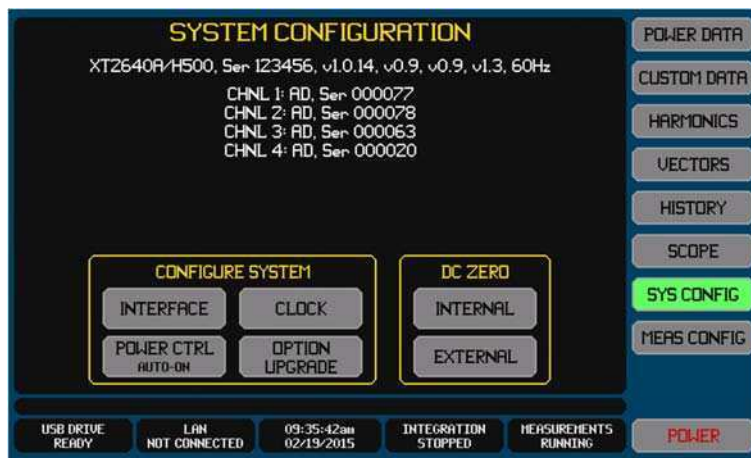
SYSTEM CONFIGURATION

XTZ640A/H500, Ser 123456, v1.0.14, v0.9, v0.9, v1.3, 60Hz

CHNL 1: AD, Ser 000077
CHNL 2: AD, Ser 000078
CHNL 3: AD, Ser 000063
CHNL 4: AD, Ser 000020

CONFIGURE SYSTEM

INTERFACE

CLOCK

POWER CTRL
AUTO-ON

OPTION UPGRADE

DC ZERO

INTERNAL

EXTERNAL

POWER DATA

CUSTOM DATA

HARMONICS

VECTORS

HISTORY

SCOPE

SYS CONFIG

MEAS CONFIG

USB DRIVE READY

LAN NOT CONNECTED

09:35:42am 02/19/2015

INTEGRATION STOPPED

MEASUREMENTS RUNNING

POWER